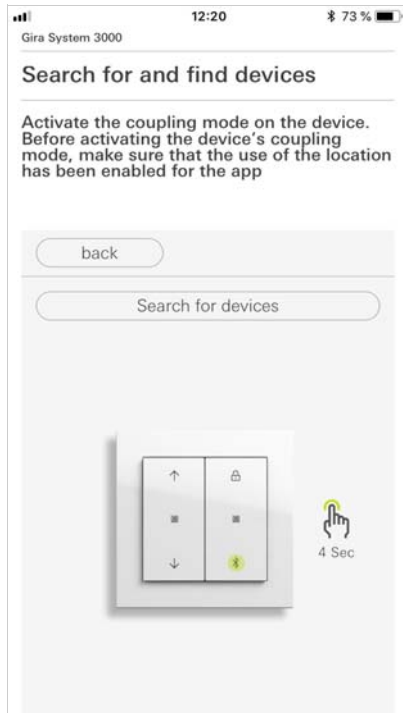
12:20

73 %

Gira System 3000

Search for and find devices

Activate the coupling mode on the device. Before activating the device's coupling mode, make sure that the use of the location has been enabled for the app

back

Search for devices

4 Sec